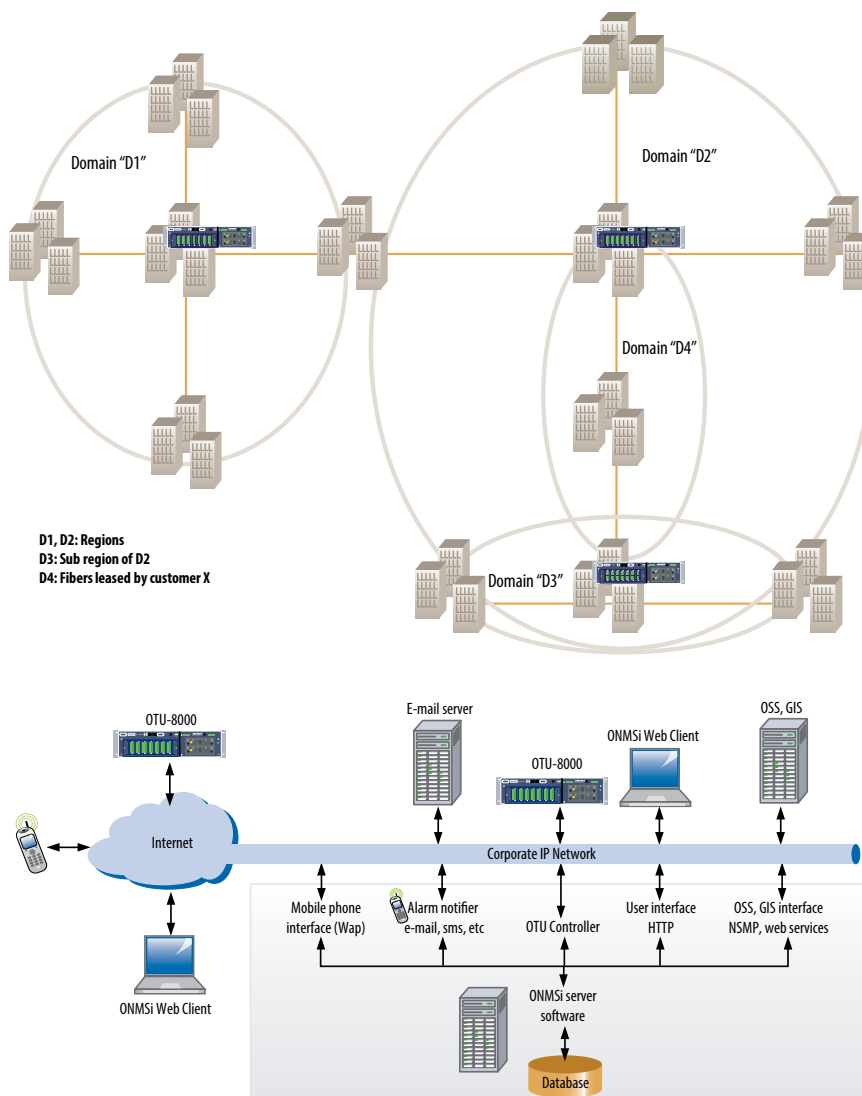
Domain “D1”

Domain “D2”

Domain “D4”

Domain “D3”

D1, D2: Regions
D3: Sub region of D2
D4: Fibers leased by customer X

OTU-8000

E-mail server

OTU-8000

ONMSi Web Client

OSS, GIS

Internet

Corporate IP Network

ONMSi Web Client

Mobile phone interface (Wap)

Alarm notifier e-mail, sms, etc

OTU Controller

User interface HTTP

OSS, GIS interface NSMP, web services

ONMSi server software

Database